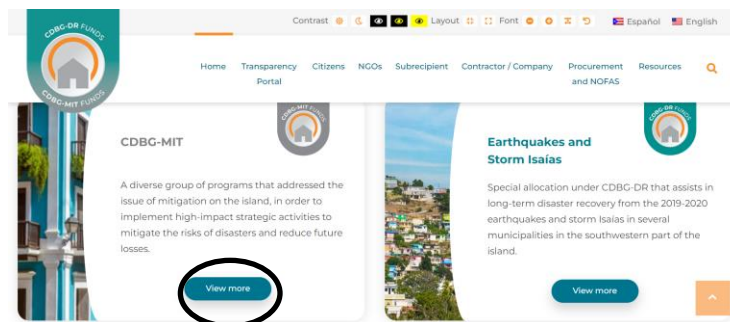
CDBG-DR FUNDS
CDBG-MIT FUNDS

Contrast Layout Font Español English

Home Transparency Portal Citizens NGOs Subrecipient Contractor / Company Procurement and NOFAS Resources

CDBG-MIT FUNDS

CDBG-MIT

A diverse group of programs that addressed the issue of mitigation on the island, in order to implement high-impact strategic activities to mitigate the risks of disasters and reduce future losses.

View more

CDBG-DR FUNDS

Earthquakes and Storm Isaías

Special allocation under CDBG-DR that assists in long-term disaster recovery from the 2019-2020 earthquakes and storm Isaías in several municipalities in the southwestern part of the island.

View more